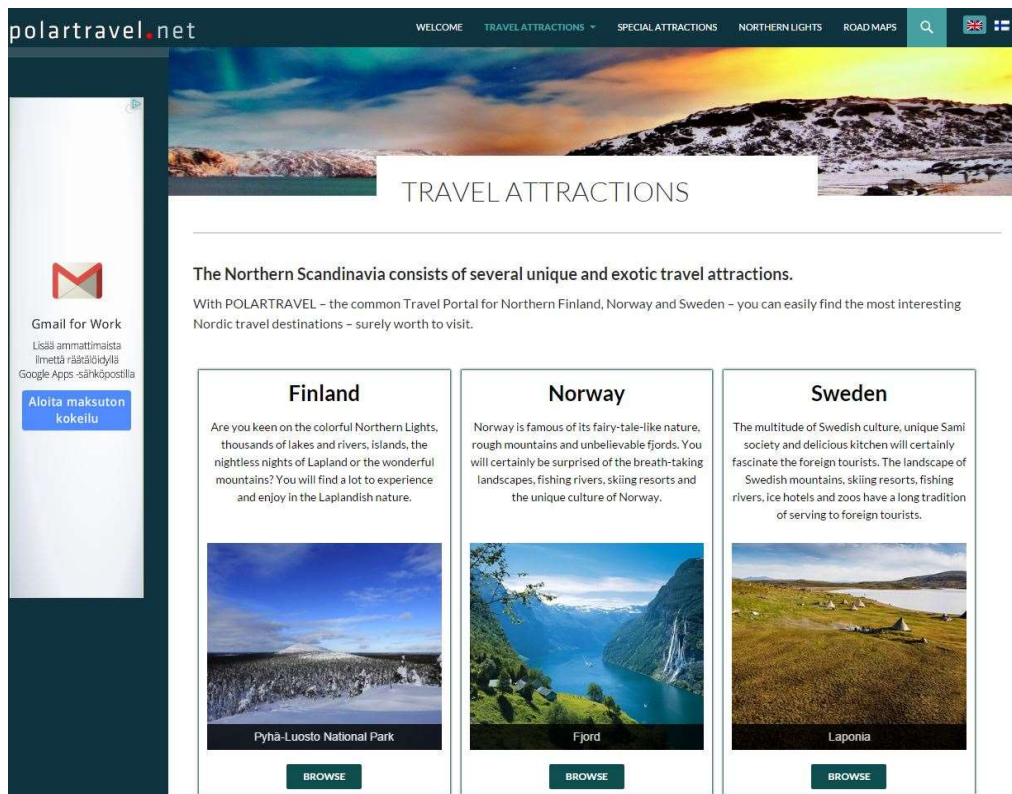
polartravel.net

WELCOME TRAVEL ATTRACTIONS SPECIAL ATTRACTIONS NORTHERN LIGHTS ROAD MAPS

Gmail for Work

Lisää ammattimaista ilmettä räätälöidyllä Google Apps -sähköpostilla

Aloita maksuton kokeilu

TRAVEL ATTRACTIONS

The Northern Scandinavia consists of several unique and exotic travel attractions.

With POLARTRAVEL – the common Travel Portal for Northern Finland, Norway and Sweden – you can easily find the most interesting Nordic travel destinations – surely worth to visit.

Finland

Are you keen on the colorful Northern Lights, thousands of lakes and rivers, islands, the nightless nights of Lapland or the wonderful mountains? You will find a lot to experience and enjoy in the Laplandish nature.

Pyhä-Luosto National Park

BROWSE

Norway

Norway is famous of its fairy-tale-like nature, rough mountains and unbelievable fjords. You will certainly be surprised of the breath-taking landscapes, fishing rivers, skiing resorts and the unique culture of Norway.

Fjord

BROWSE

Sweden

The multitude of Swedish culture, unique Sami society and delicious kitchen will certainly fascinate the foreign tourists. The landscape of Swedish mountains, skiing resorts, fishing rivers, ice hotels and zoos have a long tradition of serving to foreign tourists.

Laponia

BROWSE